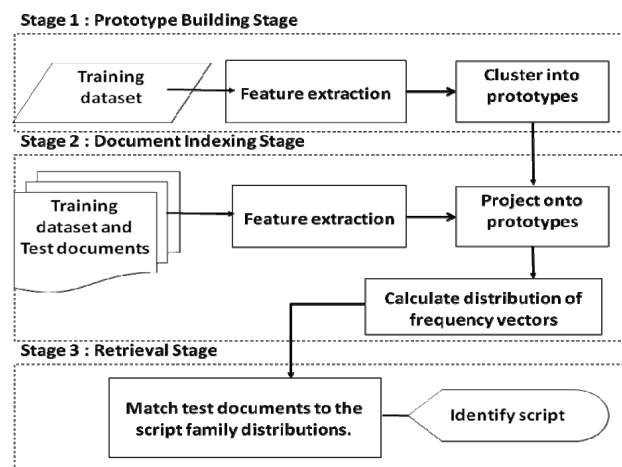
Stage 1 : Prototype Building Stage

Training dataset

Feature extraction

Cluster into prototypes

Stage 2 : Document Indexing Stage

Training dataset and Test documents

Feature extraction

Project onto prototypes

Calculate distribution of frequency vectors

Stage 3 : Retrieval Stage

Match test documents to the script family distributions.

Identify script